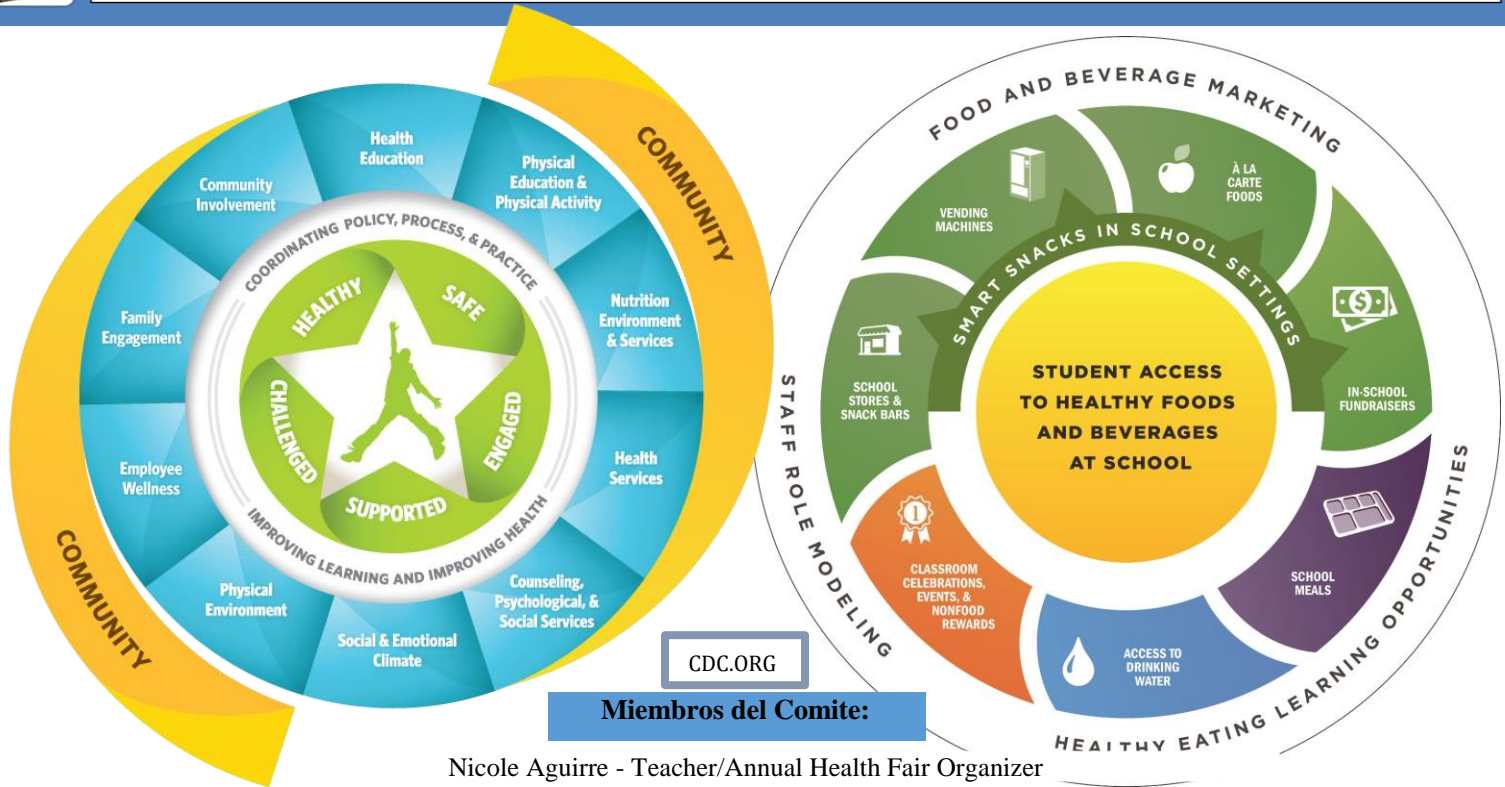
COMMUNITY

COMMUNITY

Health Education

Physical Education & Physical Activity

Nutrition Environment & Services

Health Services

Counseling, Psychological, & Social Services

Social & Emotional Climate

Physical Environment

Employee Wellness

Family Engagement

Community Involvement

COORDINATING POLICY, PROCESS, & PRACTICE

HEALTHY

SAFE

ENGAGED

SUPPORTED

CHALLENGED

IMPROVING LEARNING AND IMPROVING HEALTH

FOOD AND BEVERAGE MARKETING

VENDING MACHINES

À LA CARTE FOODS

IN-SCHOOL FUNDRAISERS

SCHOOL MEALS

ACCESS TO DRINKING WATER

CLASSROOM CELEBRATIONS, EVENTS, & NONFOOD REWARDS

SCHOOL STORES & SNACK BARS

SMART SNACKS IN SCHOOL SETTINGS

STUDENT ACCESS TO HEALTHY FOODS AND BEVERAGES AT SCHOOL

STAFF ROLE MODELING

HEALTHY EATING LEARNING OPPORTUNITIES

CDC.ORG

Miembros del Comite:

Nicole Aguirre - Teacher/Annual Health Fair Organizer